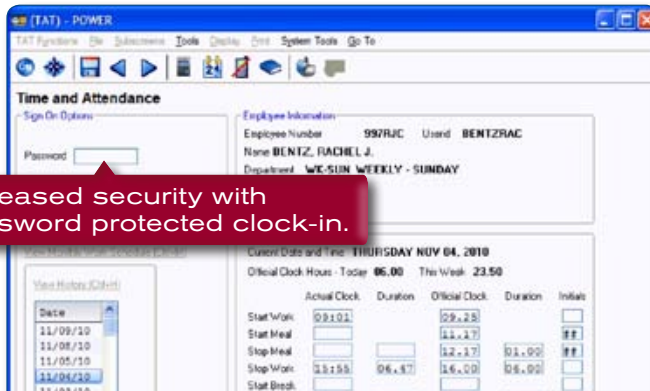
(TAT) - POWER

TAT Functions File Subscreens Tools Display Print System Tools Go To

Time and Attendance

Sign On Options

Password

eased security with
sword protected clock-in.

View History (Ctrl+H)

| Date |
|---|
| 11/09/10 |
| 11/08/10 |
| 11/05/10 |
| 11/04/10 |

Employee Information

Employee Number 997RJC Userid BENTZRAC

Name BENTZ, RACHEL J.

Department WK-SUN WEEKLY - SUNDAY

Current Date and Time THURSDAY NOV 04, 2010

Official Clock Hours - Today 06.00 This Week 23.50

| | Actual Clock | Duration | Official Clock | Duration | Initials |
|---|---|---|---|---|---|
| Start Work | 09:01 | | 09.25 | | |
| Start Meal | | | 11.17 | | ## |
| Stop Meal | | | 12.17 | 01.00 | ## |
| Stop Work | 15:55 | 06.47 | 16.00 | 06.00 | |
| Start Break | | | | | |